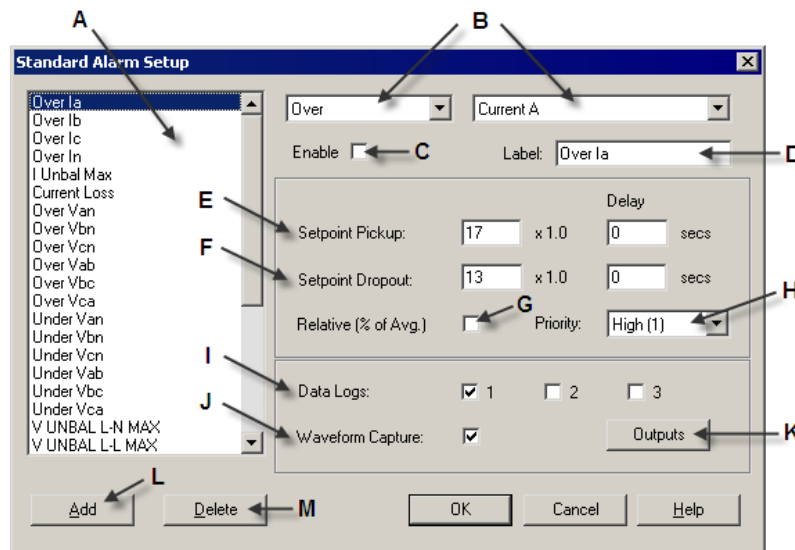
A

B

Standard Alarm Setup

Over Ia
Over Ib
Over Ic
Over In
I Unbal Max
Current Loss
Over Van
Over Vbn
Over Vcn
Over Vab
Over Vbc
Over Vca
Under Van
Under Vbn
Under Vcn
Under Vab
Under Vbc
Under Vca
V UNBAL L-N MAX
V UNBAL L-L MAX

Over

Current A

Enable

C

Label: Over Ia

D

E

Delay

Setpoint Pickup: 17 x 1.0 0 secs

F

Setpoint Dropout: 13 x 1.0 0 secs

G

H

Relative (% of Avg.)

Priority: High (1)

I

Data Logs: 1 2 3

J

Waveform Capture:

Outputs

K

L

Add

Delete

M

OK

Cancel

Help